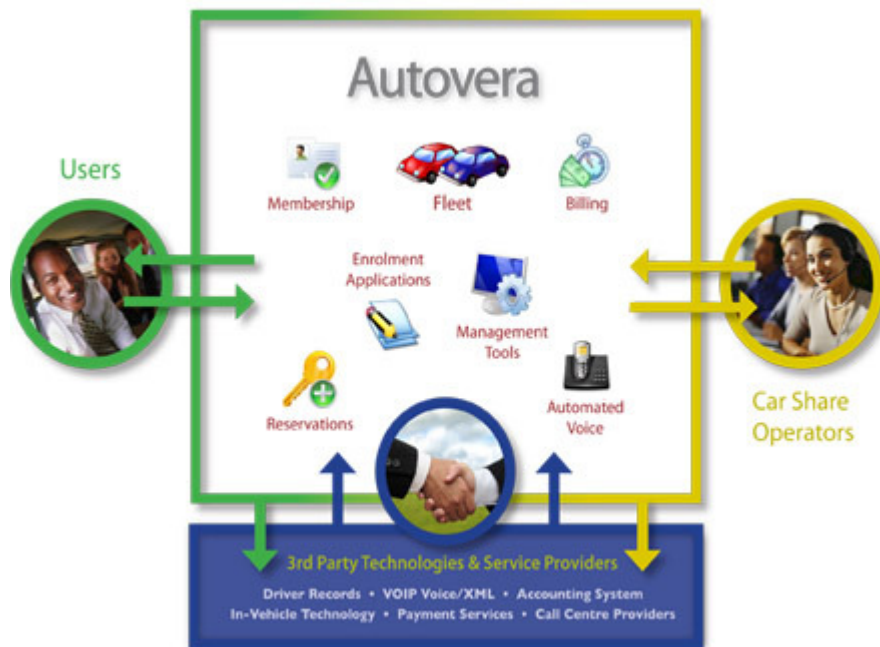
Autovera

Users

Membership

Fleet

Billing

Enrolment Applications

Management Tools

Reservations

Automated Voice

Car Share Operators

3rd Party Technologies & Service Providers

Driver Records • VOIP Voice/XML • Accounting System
In-Vehicle Technology • Payment Services • Call Centre Providers